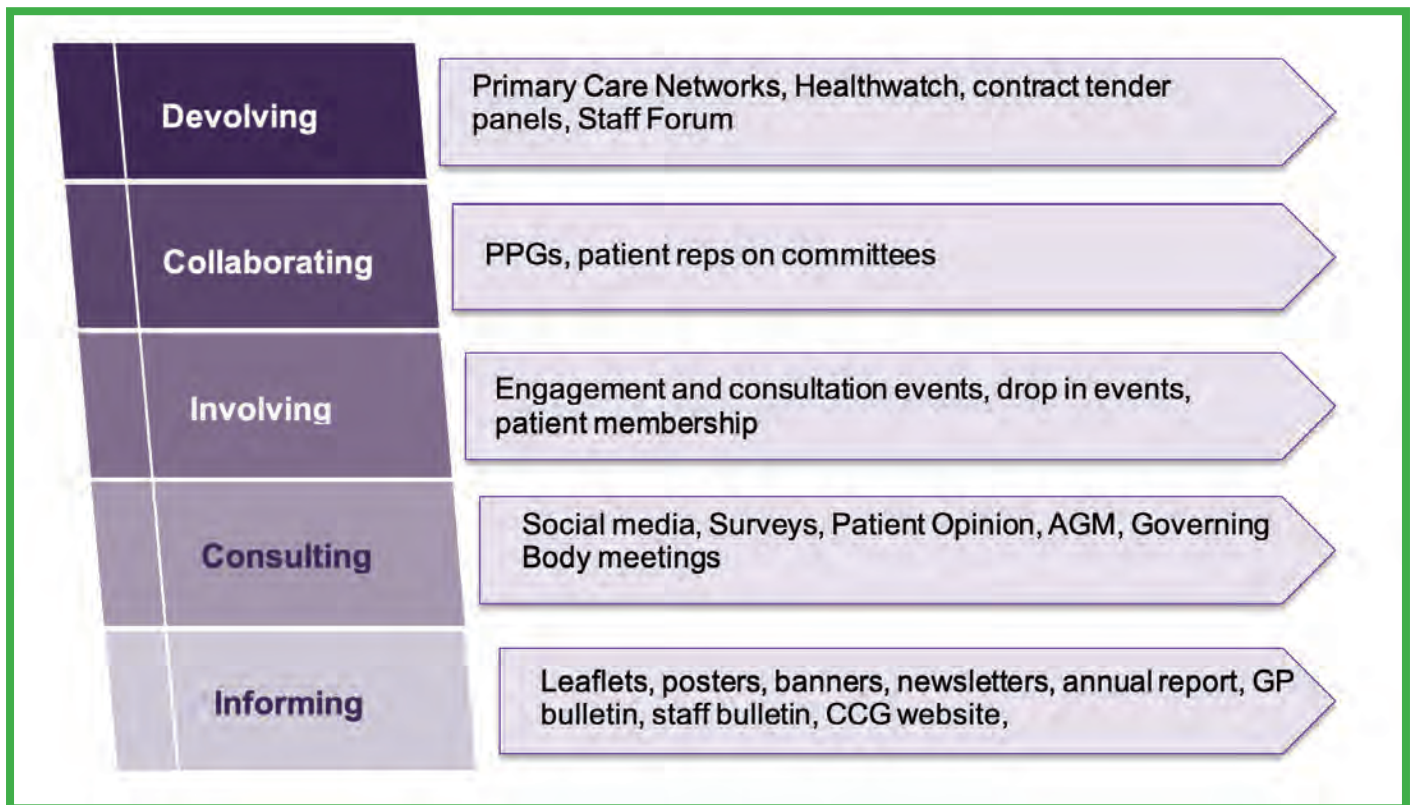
Devolving

Primary Care Networks, Healthwatch, contract tender panels, Staff Forum

Collaborating

PPGs, patient reps on committees

Involving

Engagement and consultation events, drop in events, patient membership

Consulting

Social media, Surveys, Patient Opinion, AGM, Governing Body meetings

Informing

Leaflets, posters, banners, newsletters, annual report, GP bulletin, staff bulletin, CCG website,